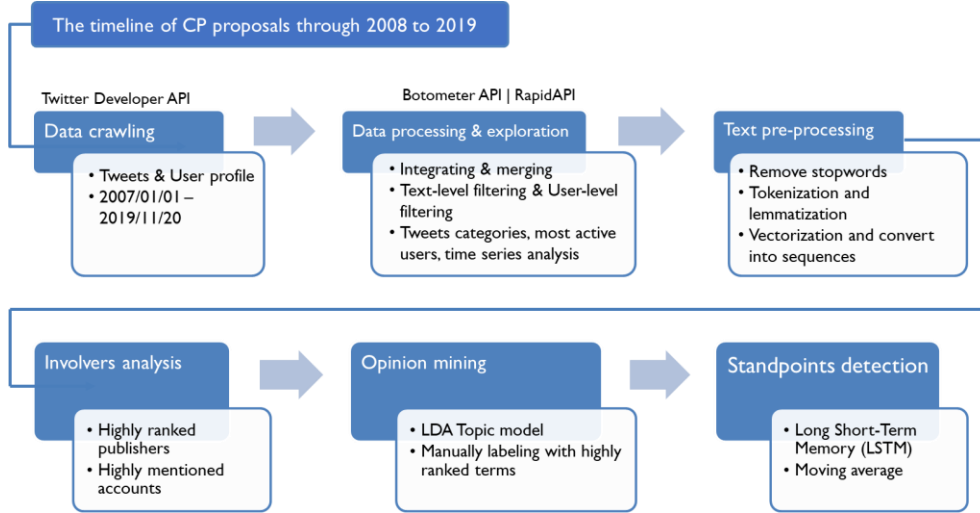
The timeline of CP proposals through 2008 to 2019

Twitter Developer API

Data crawling

- Tweets & User profile
- 2007/01/01 – 2019/11/20

Botometer API | RapidAPI

Data processing & exploration

- Integrating & merging
- Text-level filtering & User-level filtering
- Tweets categories, most active users, time series analysis

Text pre-processing

- Remove stopwords
- Tokenization and lemmatization
- Vectorization and convert into sequences

Involvers analysis

- Highly ranked publishers
- Highly mentioned accounts

Opinion mining

- LDA Topic model
- Manually labeling with highly ranked terms

Standpoints detection

- Long Short-Term Memory (LSTM)
- Moving average